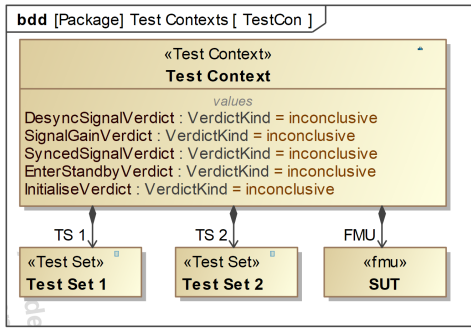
bdd [Package] Test Contexts [ TestCon ]

«Test Context»
Test Context

values
DesyncSignalVerdict : VerdictKind = inconclusive
SignalGainVerdict : VerdictKind = inconclusive
SyncedSignalVerdict : VerdictKind = inconclusive
EnterStandbyVerdict : VerdictKind = inconclusive
InitialiseVerdict : VerdictKind = inconclusive

TS 1
TS 2
FMU

«Test Set»
Test Set 1

«Test Set»
Test Set 2

«fmu»
SUT